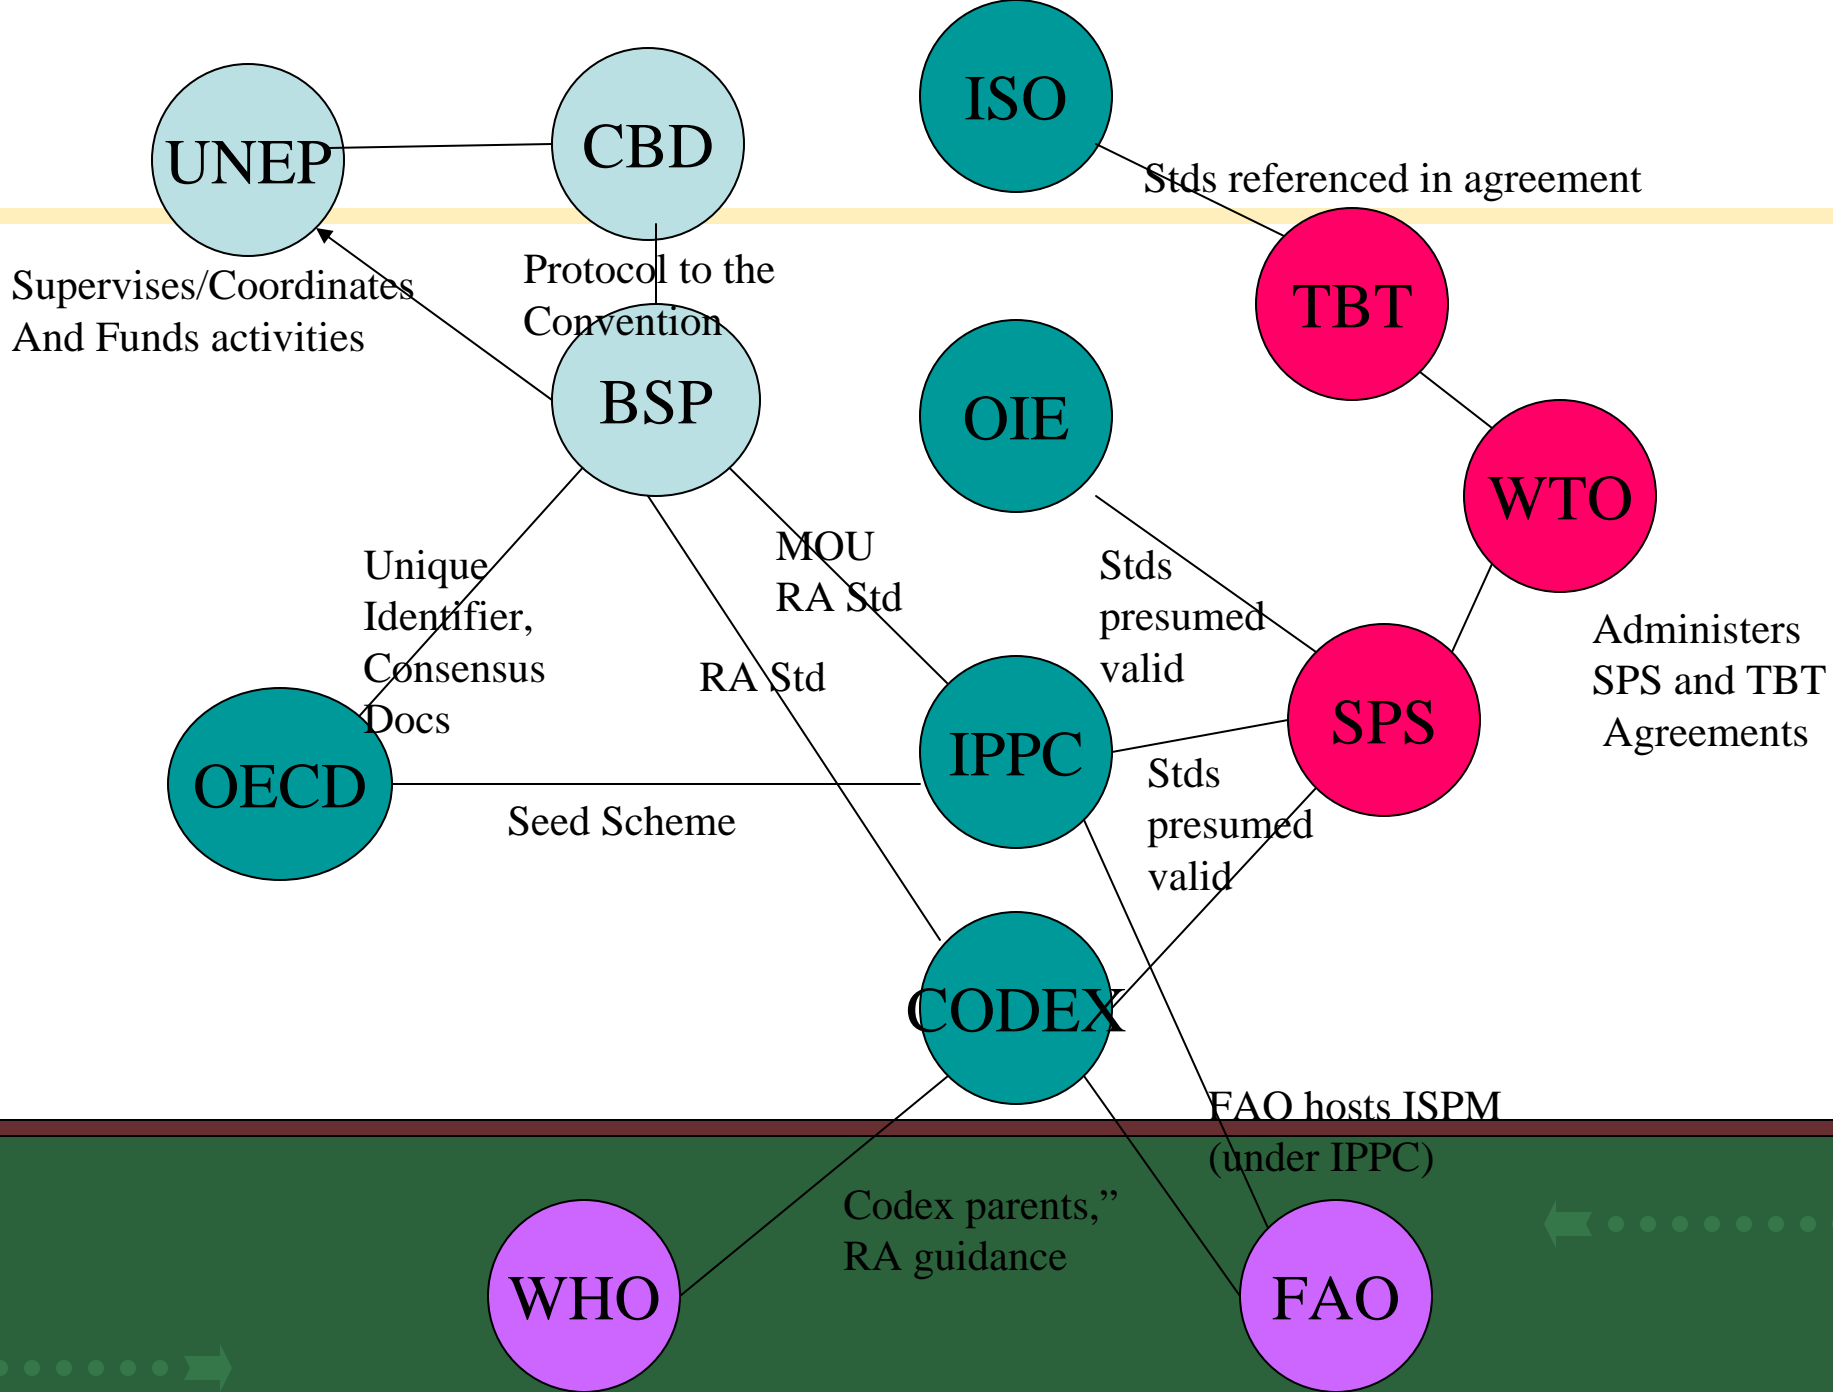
UNEP

CBD

ISO

Stds referenced in agreement

TBT

Supervises/Coordinates And Funds activities

Protocol to the Convention

BSP

OIE

WTO

Unique Identifier, Consensus Docs

MOU RA Std

Stds presumed valid

Administers SPS and TBT Agreements

RA Std

IPPC

SPS

OECD

Seed Scheme

Stds presumed valid

CODEX

FAO hosts ISPM (under IPPC)

Codex parents,” RA guidance

WHO

FAO